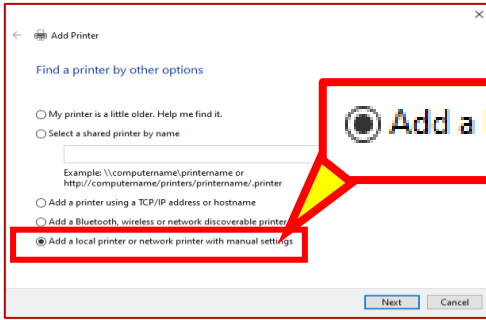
Add Printer

Find a printer by other options

My printer is a little older. Help me find it.

Select a shared printer by name

Example: \\computername\printername or http://computername/printers/printername/.printer

Add a printer using a TCP/IP address or hostname

Add a Bluetooth, wireless or network discoverable printer

Add a local printer or network printer with manual settings

Add a l

Next

Cancel